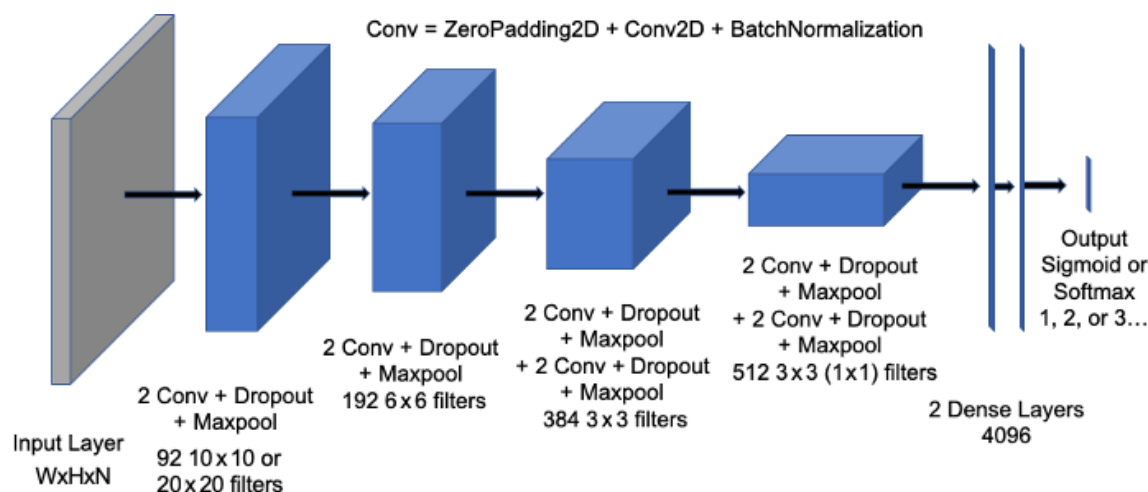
Conv = ZeroPadding2D + Conv2D + BatchNormalization

Input Layer
WxHxN

2 Conv + Dropout
+ Maxpool
92 10 x 10 or
20 x 20 filters

2 Conv + Dropout
+ Maxpool
192 6 x 6 filters

2 Conv + Dropout
+ Maxpool
+ 2 Conv + Dropout
+ Maxpool
384 3 x 3 filters

2 Conv + Dropout
+ Maxpool
+ 2 Conv + Dropout
+ Maxpool
512 3 x 3 (1 x 1) filters

2 Dense Layers
4096

Output
Sigmoid or
Softmax
1, 2, or 3…